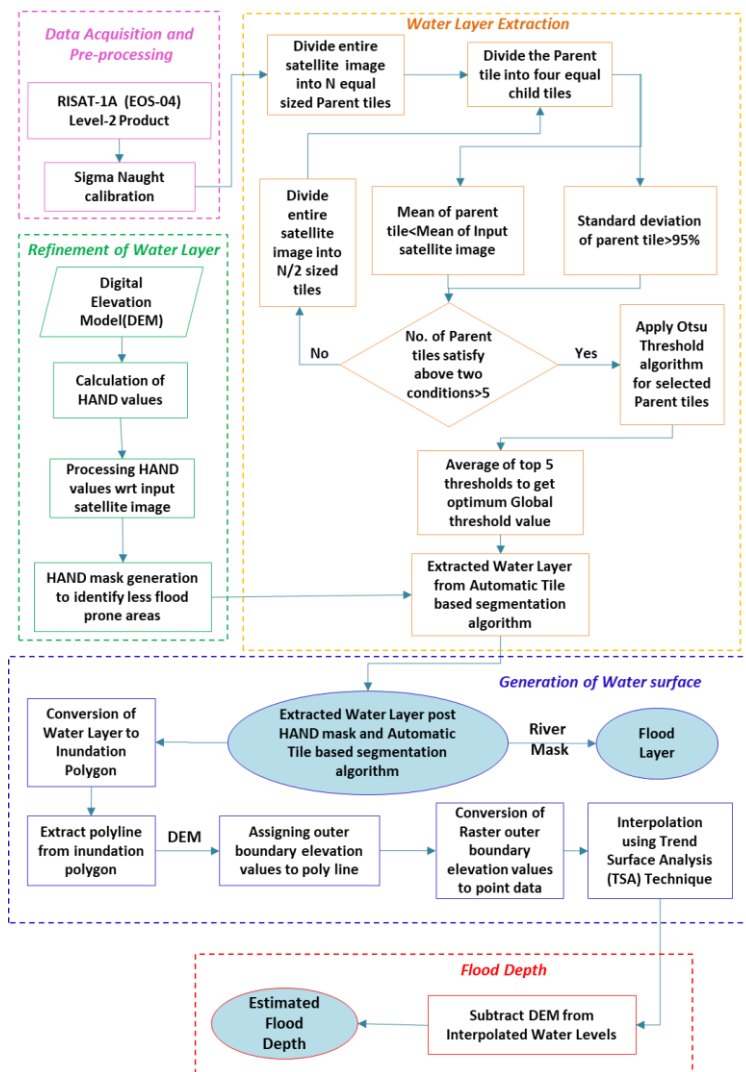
Data Acquisition and Pre-processing

RISAT-1A (EOS-04) Level-2 Product

Sigma Naught calibration

Water Layer Extraction

Divide entire satellite image into N equal sized Parent tiles

Divide the Parent tile into four equal child tiles

Divide entire satellite image into N/2 sized tiles

Mean of parent tile<Mean of Input satellite image

Standard deviation of parent tile>95%

No

No. of Parent tiles satisfy above two conditions>5

Yes

Apply Otsu Threshold algorithm for selected Parent tiles

Average of top 5 thresholds to get optimum Global threshold value

Extracted Water Layer from Automatic Tile based segmentation algorithm

Refinement of Water Layer

Digital Elevation Model(DEM)

Calculation of HAND values

Processing HAND values wrt input satellite image

HAND mask generation to identify less flood prone areas

Generation of Water surface

Conversion of Water Layer to Inundation Polygon

Extracted Water Layer post HAND mask and Automatic Tile based segmentation algorithm

River Mask

Flood Layer

Extract polyline from inundation polygon

DEM

Assigning outer boundary elevation values to poly line

Conversion of Raster outer boundary elevation values to point data

Interpolation using Trend Surface Analysis (TSA) Technique

Flood Depth

Estimated Flood Depth

Subtract DEM from Interpolated Water Levels